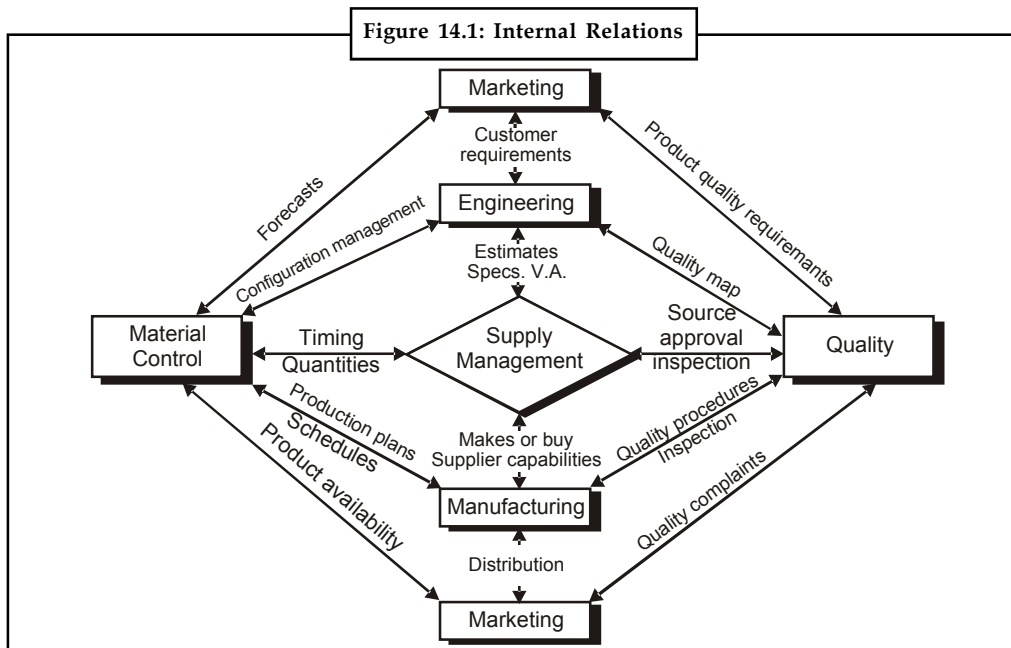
Figure 14.1: Internal Relations

Marketing

Customer requirements

Forecasts

Product quality requirements

Engineering

Configuration management

Estimates Specs. V.A.

Quality map

Material Control

Timing Quantities

Supply Management

Source approval inspection

Quality

Production plans

Schedules

Product availability

Makes or buy Supplier capabilities

Quality procedures Inspection

Quality complaints

Manufacturing

Distribution

Marketing